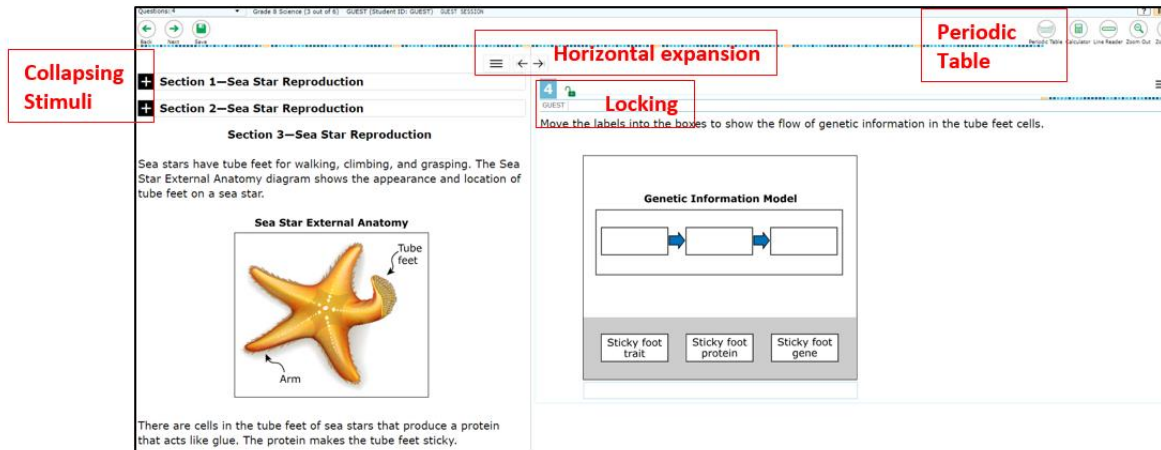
Questions: 4 Grade 8 Science (3 out of 6) GUEST (Student ID: GUEST) GUEST SESSION

Back Next Save

Periodic Table Calculator Line Reader Zoom Out

Collapsing Stimuli

Horizontal expansion

Periodic Table

Section 1—Sea Star Reproduction

Section 2—Sea Star Reproduction

Section 3—Sea Star Reproduction

Sea stars have tube feet for walking, climbing, and grasping. The Sea Star External Anatomy diagram shows the appearance and location of tube feet on a sea star.

Sea Star External Anatomy

Tube feet

Arm

There are cells in the tube feet of sea stars that produce a protein that acts like glue. The protein makes the tube feet sticky.

4

GUEST

Locking

Move the labels into the boxes to show the flow of genetic information in the tube feet cells.

Genetic Information Model

Sticky foot trait

Sticky foot protein

Sticky foot gene